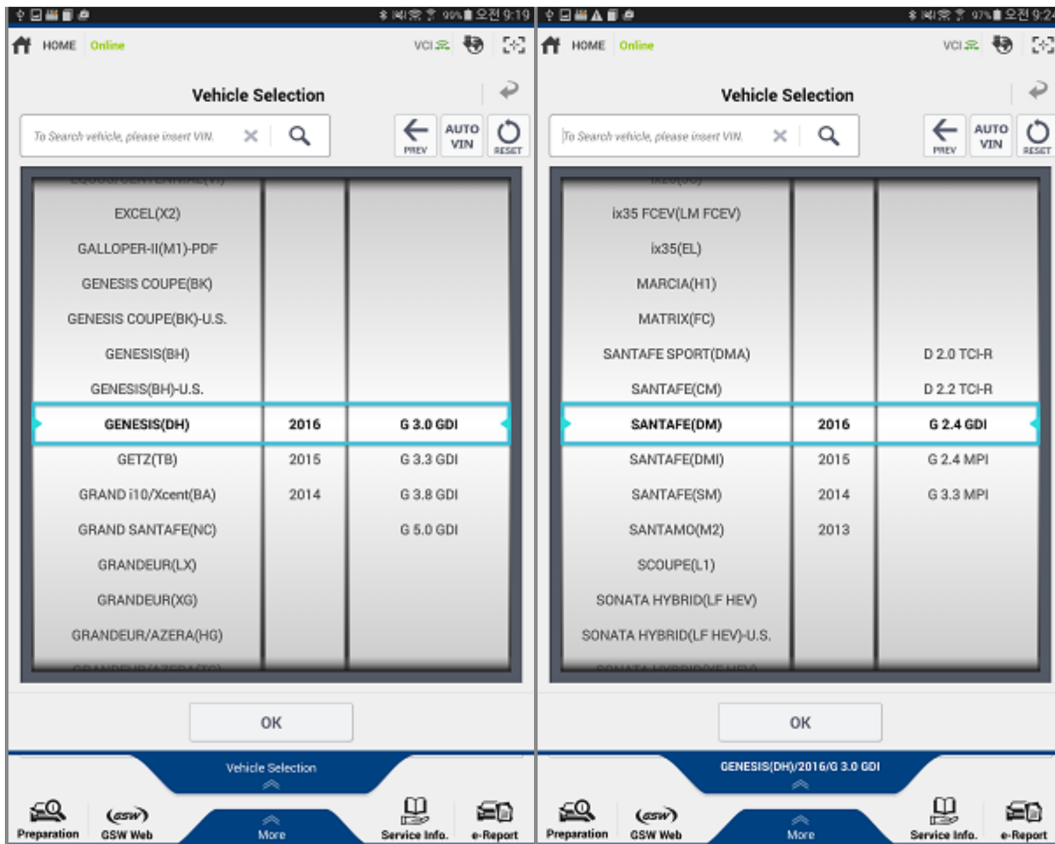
99% 오전 9:19

HOME Online

VCI

Vehicle Selection

To Search vehicle, please insert VIN.

PREV

AUTO VIN

RESET

EXCEL(X2)

GALLOPER-II(M1)-PDF

GENESIS COUPE(BK)

GENESIS COUPE(BK)-U.S.

GENESIS(BH)

GENESIS(BH)-U.S.

| GENESIS(DH) | 2016 | G 3.0 GDI |
|---|---|---|
| GETZ(TB) | 2015 | G 3.3 GDI |
| GRAND i10/Xcent(BA) | 2014 | G 3.8 GDI |
| GRAND SANTAFE(NC) | | G 5.0 GDI |

GRANDEUR(LX)

GRANDEUR(XG)

GRANDEUR/AZERA(HG)

OK

Vehicle Selection

Preparation

GSW Web

More

Service Info.

e-Report

97% 오전 9:2

HOME Online

VCI

Vehicle Selection

To Search vehicle, please insert VIN.

PREV

AUTO VIN

RESET

ix35 FCEV(LM FCEV)

ix35(EL)

MARCIA(H1)

MATRIX(FC)

| SANTAFE SPORT(DMA) | | D 2.0 TCI-R |
|---|---|---|
| SANTAFE(CM) | | D 2.2 TCI-R |
| SANTAFE(DM) | 2016 | G 2.4 GDI |
| SANTAFE(DMI) | 2015 | G 2.4 MPI |
| SANTAFE(SM) | 2014 | G 3.3 MPI |
| SANTAMO(M2) | 2013 | |

SCOUPE(L1)

SONATA HYBRID(LF HEV)

SONATA HYBRID(LF HEV)-U.S.

OK

GENESIS(DH)/2016/G 3.0 GDI

Preparation

GSW Web

More

Service Info.

e-Report